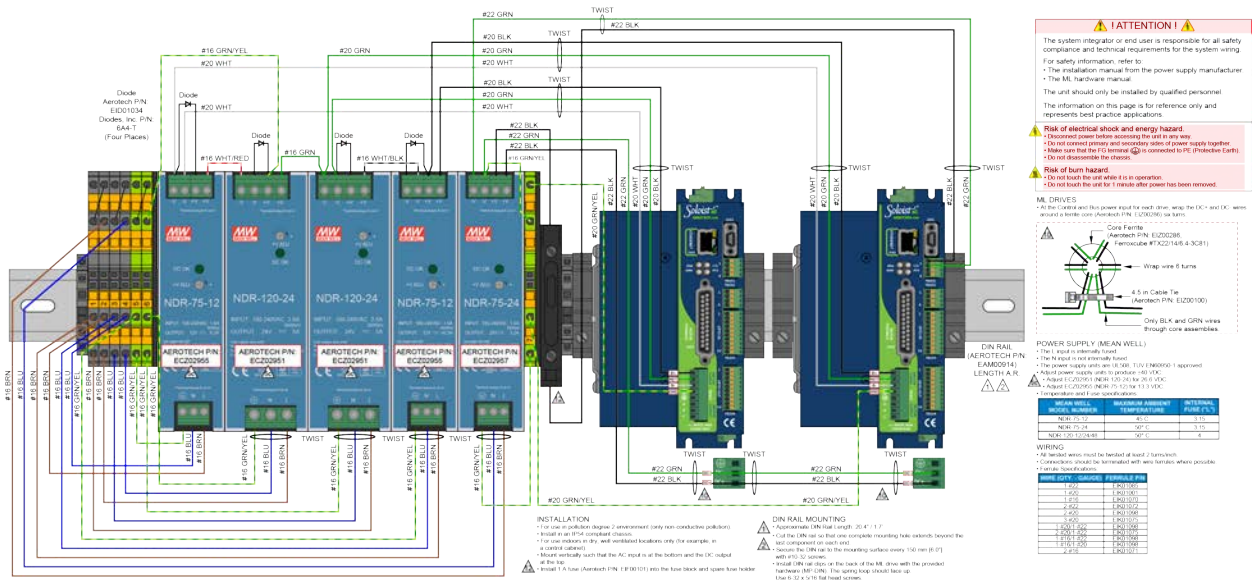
! ATTENTION !

The system integrator or end user is responsible for all safety compliance and technical requirements for the system wiring.

For safety information, refer to:
• The installation manual from the power supply manufacturer.
• The ML hardware manual.

The unit should only be installed by qualified personnel.

The information on this page is for reference only and represents best practice applications.

Risk of electrical shock and energy hazard.
• Disconnect power before accessing the unit in any way.
• Do not connect primary and secondary sides of power supply together.
• Make sure that the FG terminal is connected to PE (Protective Earth).
• Do not disassemble the chassis.

Risk of burn hazard.
• Do not touch the unit while it is in operation.
• Do not touch the unit for 1 minute after power has been removed.

ML DRIVES
• At the Control and Bus power input for each drive, wrap the DC+ and DC- wires around a ferrite core (Aerotech P/N: EIZ00286) six turns.

Core Ferrite (Aerotech P/N: EIZ00286, Ferroxcube #TX22/14/6.4-3C81)

Wrap wire 6 turns

4.5 in Cable Tie (Aerotech P/N: EIZ00100)

Only BLK and GRN wires through core assemblies.

POWER SUPPLY (MEAN WELL)
• The L input is internally fused.
• The N input is not internally fused.
• The power supply units are UL508, TUV EN60950-1 approved.
• Adjust power supply units to produce +40 VDC.
• Adjust ECZ02951 (NDR-120-24) for 26.6 VDC.
• Adjust ECZ02957 (NDR-75-12) for 13.3 VDC.
• Temperature and Fuse specifications:

| MEAN WELL MODEL NUMBER | MAXIMUM AMBIENT TEMPERATURE | INTERNAL FUSE (°C) |
|---|---|---|
| NDR-75-12 | 45°C | 3.15 |
| NDR-75-24 | 50°C | 3.15 |
| NDR-120-12/24/48 | 50°C | 4 |

WIRING
• All twisted wires must be twisted at least 2 turns/inch.
• Connections should be terminated with wire ferrules where possible.
• Ferrule Specifications:

| WIRE (QTY. - GAUGE) | FERRULE P/N |
|---|---|
| 1 #22 | EIK01065 |
| 1 #20 | EIK01061 |
| 1 #16 | EIK01070 |
| 2 #22 | EIK01072 |
| 2 #20 | EIK01068 |
| 2 #16 | EIK01075 |
| 1 #20/1 #22 | EIK01069 |
| 2 #20/1 #22 | EIK01071 |
| 1 #16/1 #20 | EIK01066 |
| 1 #16/1 #20 | EIK01066 |
| 2 #16 | EIK01071 |

Diode
Aerotech P/N EID01034
Diodes, Inc. P/N 6A4-T
(Four Places)

Diode
Diode
Diode
Diode

#22 GRN
TWIST
#22 BLK
#20 BLK
TWIST
#20 WHT
#16 GRN/YEL
#20 GRN
#20 WHT
#20 BLK
#20 GRN
#20 WHT
#20 WHT
#22 BLK
#22 GRN
#22 BLK
#16 WHT/RED
#16 GRN
#16 WHT/BLK
#16 GRN/YEL

NDR-75-12
NDR-120-24
NDR-120-24
NDR-75-12
NDR-75-24

AEROTECH P/N: ECZ02957
AEROTECH P/N: ECZ02951
AEROTECH P/N: ECZ02951
AEROTECH P/N: ECZ02957
AEROTECH P/N: ECZ02957

TWIST
#22 BLK
#22 GRN
#20 GRN
#20 BLK
#20 GRN/YEL
TWIST
#20 WHT
#20 BLK
#20 GRN
#22 BLK
#22 GRN

Soloist
Soloist

DIN RAIL
(AEROTECH P/N EAM00914)
LENGTH A.R.

#16 BRN
#16 BLU
#16 BRN
#16 BLU
#16 BRN
#16 BRN
#16 BLU
#16 BRN
#16 GRN/YEL
#16 GRN/YEL
#16 GRN/YEL
#16 GRN/YEL
#16 BLU
#16 BRN
#16 GRN/YEL
#16 BLU
#16 BRN
TWIST
#16 GRN/YEL
#16 BLU
#16 BRN
TWIST
#16 GRN/YEL
#16 BLU
#16 BRN
TWIST
#16 GRN/YEL
#16 BLU
#16 BRN

TWIST
#22 GRN
#22 BLK
#22 GRN
#22 BLK
TWIST
#20 GRN/YEL
#20 GRN/YEL

INSTALLATION
• For use in pollution degree 2 environment (only non-conductive pollution).
• Install in an IP54 compliant chassis.
• For use indoors in dry, well ventilated locations only (for example, in a control cabinet).
• Mount vertically such that the AC input is at the bottom and the DC output at the top.
• Install 1 A fuse (Aerotech P/N: EIF00101) into the fuse block and spare fuse holder.

DIN RAIL MOUNTING
• Approximate DIN Rail Length: 20.47 / 1.7
• Cut the DIN rail so that one complete mounting hole extends beyond the last component on each end.
• Secure the DIN rail to the mounting surface every 150 mm (6.0") with #10-32 screws.
• Install DIN rail clips on the back of the ML drive with the provided hardware (MF-DIN). The spring loop should face up. Use 6-32 x 5/16 flat head screws.